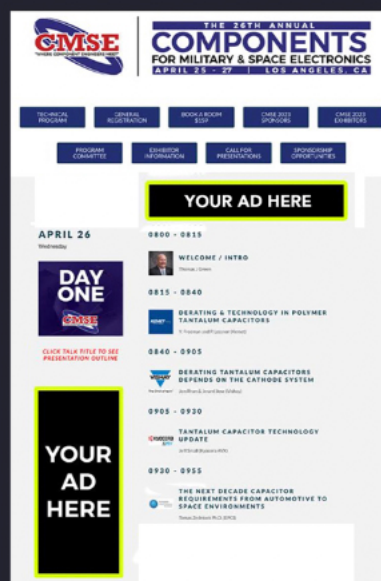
CMSE
"WHERE COMPONENT ENGINEERS MEET"

THE 26TH ANNUAL
COMPONENTS
FOR MILITARY & SPACE ELECTRONICS
APRIL 25 - 27 | LOS ANGELES, CA

TECHNICAL PROGRAM
GENERAL REGISTRATION
BOOK A ROOM $159
CMSE 2023 SPONSORS
CMSE 2023 EXHIBITORS
PROGRAM COMMITTEE
EXHIBITOR INFORMATION
CALL FOR PRESENTATIONS
SPONSORSHIP OPPORTUNITIES

YOUR AD HERE

APRIL 26
Wednesday

DAY ONE
CMSE

CLICK TALK TITLE TO SEE PRESENTATION OUTLINE

YOUR AD HERE

0800 - 0815
WELCOME / INTRO
Thomas J Green

0815 - 0840
KEMET
DERATING & TECHNOLOGY IN POLYMER TANTALUM CAPACITORS
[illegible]

0840 - 0905
VISHAY
DERATING TANTALUM CAPACITORS DEPENDS ON THE CATHODE SYSTEM
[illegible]

0905 - 0920
TANTALUM CAPACITOR TECHNOLOGY UPDATE
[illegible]

0930 - 0955
THE NEXT DECADE CAPACITOR REQUIREMENTS FROM AUTOMOTIVE TO SPACE ENVIRONMENTS
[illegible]